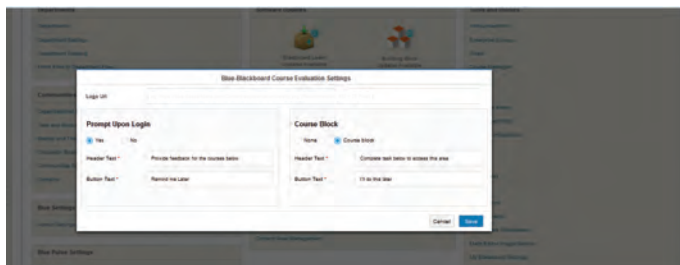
Blue-Blackboard Course Evaluation Settings

Logo Url

Prompt Upon Login

Yes No

Header Text * Provide feedback for the courses below

Button Text * Remind me Later

Course Block

None Course block

Header Text * Complete task below to access the area

Button Text * I'll do this later

Cancel Save